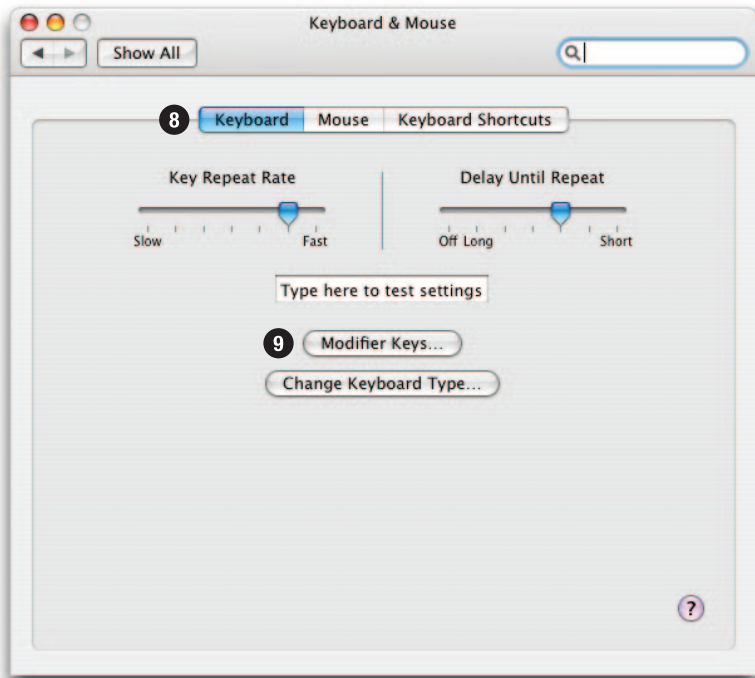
Keyboard & Mouse

Show All

8 Keyboard | Mouse | Keyboard Shortcuts

Key Repeat Rate

Slow Fast

Delay Until Repeat

Off Long Short

Type here to test settings

9 Modifier Keys...

Change Keyboard Type...

?